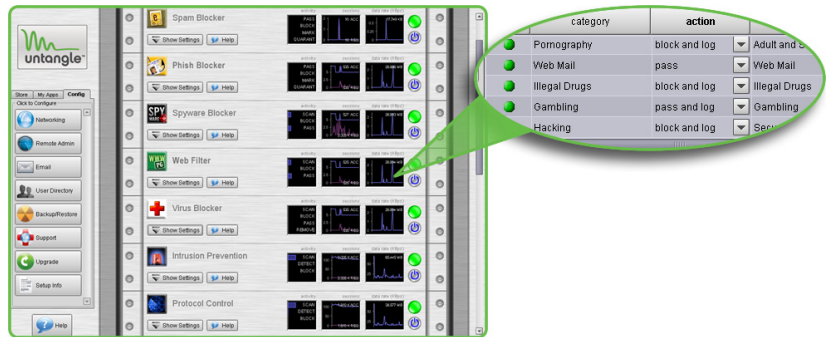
untangle

Store My Apps Config

Click to Configure

Networking

Remote Admin

Email

User Directory

Backup/Restore

Support

Upgrade

Setup Info

Help

Spam Blocker

Show Settings Help

activity sessions data rate (KBps)

PASS BLOCK MARK QUARANT

Phish Blocker

Show Settings Help

Spyware Blocker

Show Settings Help

SCAN BLOCK PASS

Web Filter

Show Settings Help

Virus Blocker

Show Settings Help

SCAN BLOCK PASS REMOVE

Intrusion Prevention

Show Settings Help

SCAN DETECT BLOCK

Protocol Control

Show Settings Help

SCAN DETECT BLOCK

| | category | action | |
|---|---|---|---|
| | Pornography | block and log | Adult and S |
| | Web Mail | pass | Web Mail |
| | Illegal Drugs | block and log | Illegal Drugs |
| | Gambling | pass and log | Gambling |
| | Hacking | block and log | Secu |